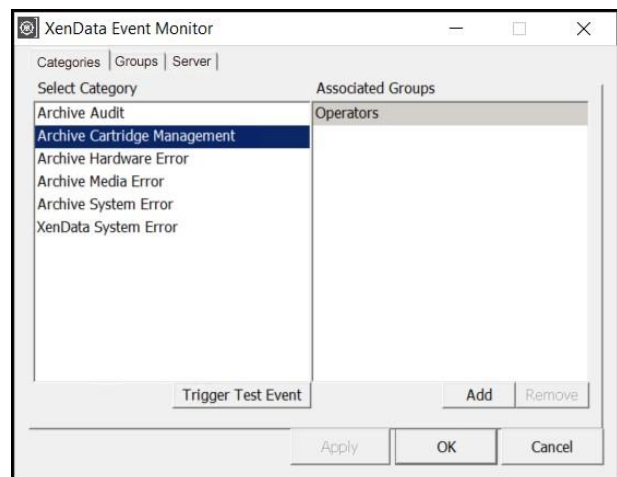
XenData Event Monitor

Categories | Groups | Server

Select Category

Archive Audit
Archive Cartridge Management
Archive Hardware Error
Archive Media Error
Archive System Error
XenData System Error

Associated Groups

Operators

Trigger Test Event

Add

Remove

Apply

OK

Cancel